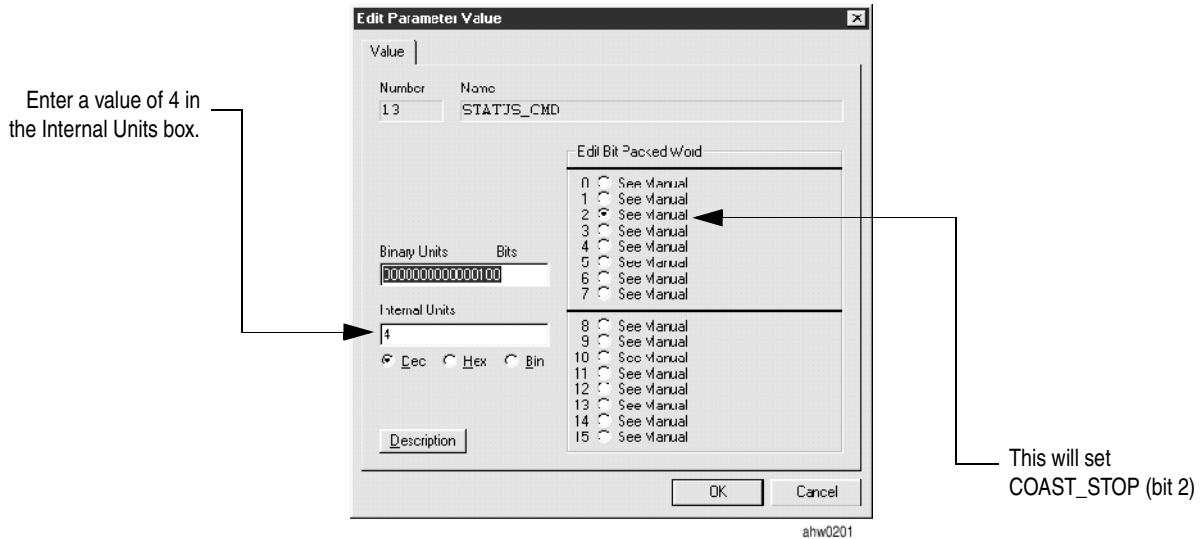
Edit Parameter Value

Value

Number 13

Name STATUS_CMD

Enter a value of 4 in the Internal Units box.

Edit Bit Packed Word

0 See Manual
1 See Manual
2 See Manual
3 See Manual
4 See Manual
5 See Manual
6 See Manual
7 See Manual

Binary Units Bits

0000000000000100

Internal Units

4

Dec Hex Bin

8 See Manual
9 See Manual
10 See Manual
11 See Manual
12 See Manual
13 See Manual
14 See Manual
15 See Manual

Description

This will set COAST_STOP (bit 2)

OK Cancel

ahw0201